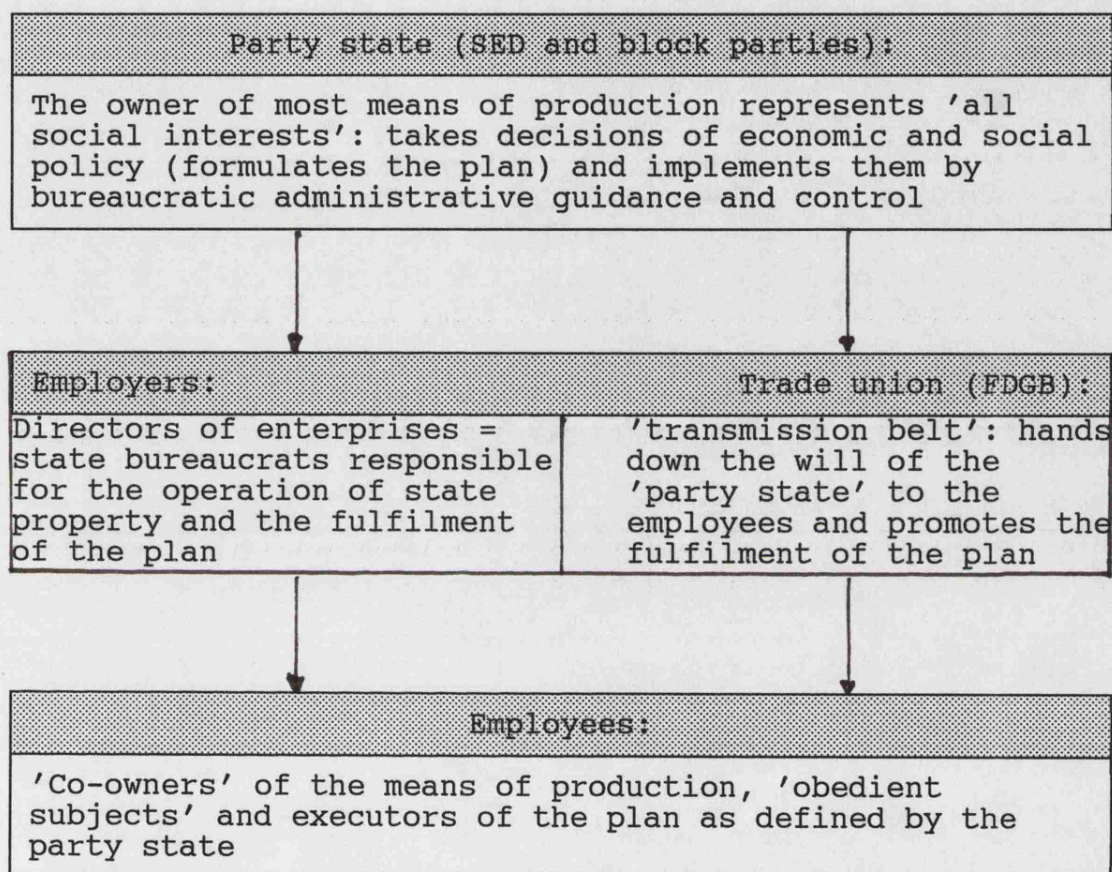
Party state (SED and block parties):

The owner of most means of production represents 'all social interests': takes decisions of economic and social policy (formulates the plan) and implements them by bureaucratic administrative guidance and control

Employers:

Directors of enterprises = state bureaucrats responsible for the operation of state property and the fulfilment of the plan

Trade union (FDGB):

'transmission belt': hands down the will of the 'party state' to the employees and promotes the fulfilment of the plan

Employees:

'Co-owners' of the means of production, 'obedient subjects' and executors of the plan as defined by the party state